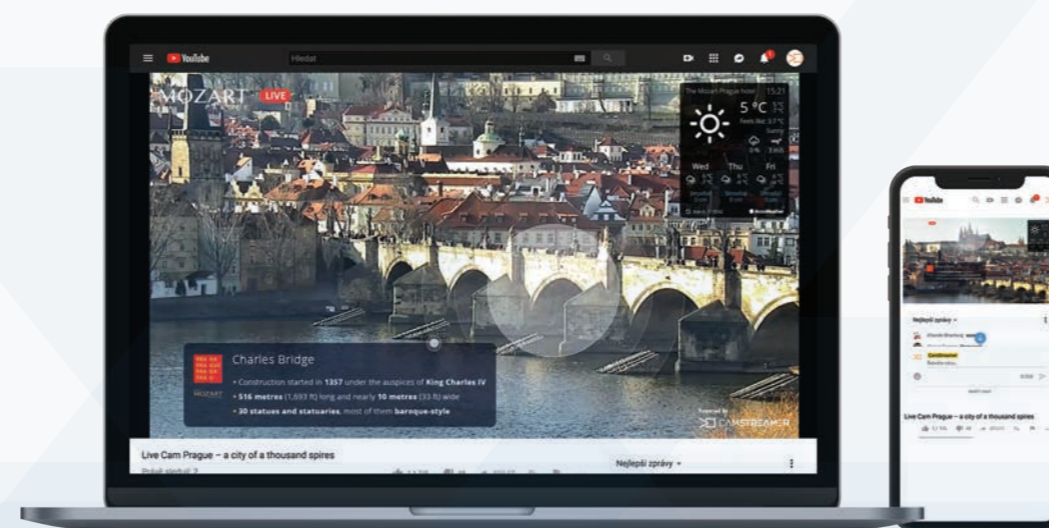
YouTube

Hledat

MOZART LIVE

The Mozart Prague hotel 15:21

5 °C

Wed Thu Fri

PRA GA
PRA GUE
PRA GA
PRA G

MOZART

Charles Bridge

• Construction started in 1357 under the auspices of King Charles IV

• 516 metres (1,693 ft) long and nearly 10 metres (33 ft) wide

• 30 statues and statuaries, most of them baroque-style

CAMSTREAMER

Live Cam Prague – a city of a thousand spires

Nejlepší zprávy

YouTube

Nejlepší zprávy

Live Cam Prague – a city of a thousand spires